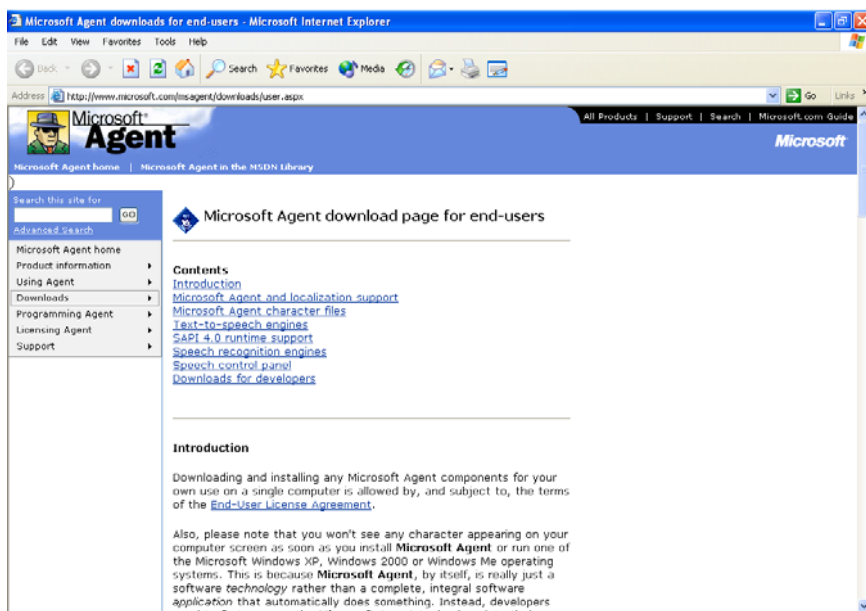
Microsoft Agent downloads for end-users - Microsoft Internet Explorer

File Edit View Favorites Tools Help

Back Search Favorites Media

Address http://www.microsoft.com/msagent/downloads/user.aspx Go Links

Microsoft® Agent

All Products | Support | Search | Microsoft.com Guide

Microsoft

Microsoft Agent home | Microsoft Agent in the MSDN Library

Search this site for
GO
Advanced Search

Microsoft Agent home
Product information
Using Agent
Downloads
Programming Agent
Licensing Agent
Support

Microsoft Agent download page for end-users

Contents
Introduction
Microsoft Agent and localization support
Microsoft Agent character files
Text-to-speech engines
SAPI 4.0 runtime support
Speech recognition engines
Speech control panel
Downloads for developers

Introduction

Downloading and installing any Microsoft Agent components for your own use on a single computer is allowed by, and subject to, the terms of the End-User License Agreement.

Also, please note that you won't see any character appearing on your computer screen as soon as you install **Microsoft Agent** or run one of the Microsoft Windows XP, Windows 2000 or Windows Me operating systems. This is because **Microsoft Agent**, by itself, is really just a software *technology* rather than a complete, integral software *application* that automatically does something. Instead, developers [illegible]